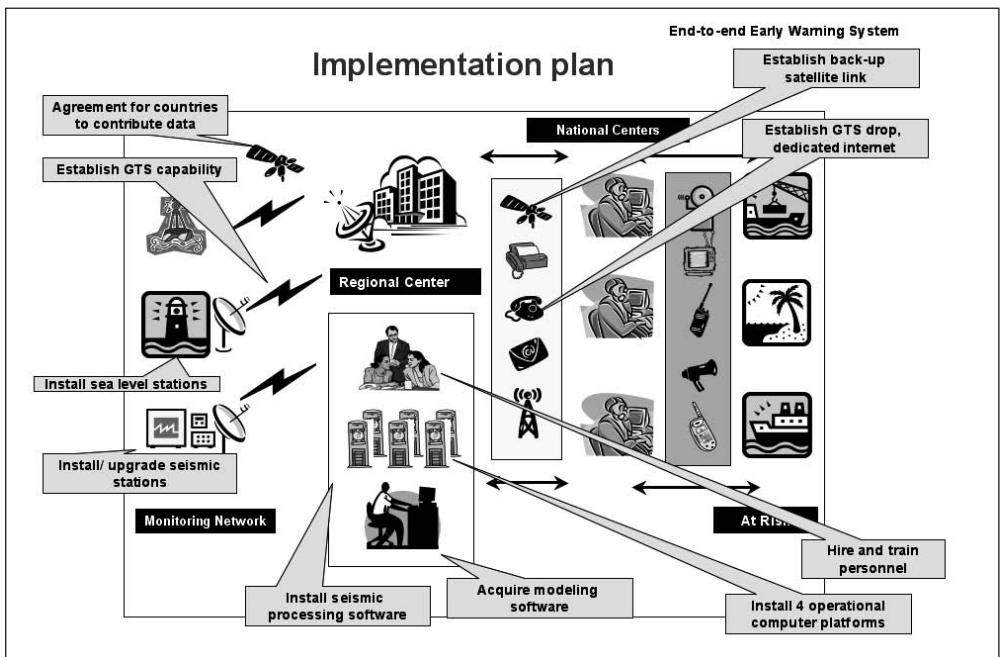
End-to-end Early Warning System

Implementation plan

Establish back-up satellite link

Agreement for countries to contribute data

National Centers

Establish GTS drop, dedicated internet

Establish GTS capability

Regional Center

Install sea level stations

Install/ upgrade seismic stations

Monitoring Network

At Risk

Hire and train personnel

Install seismic processing software

Acquire modeling software

Install 4 operational computer platforms